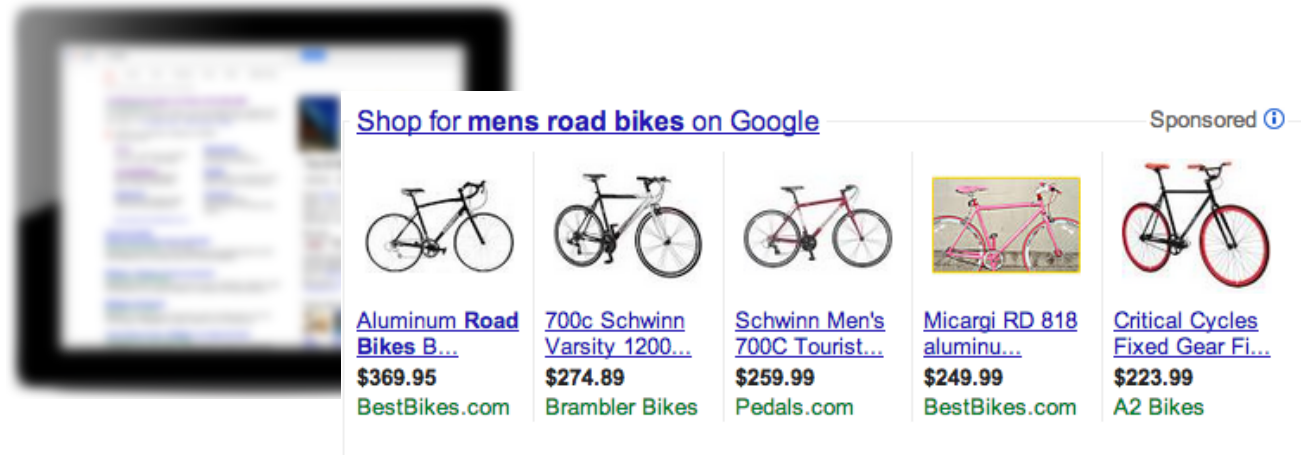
Shop for **mens road bikes** on Google

Sponsored

Aluminum **Road Bikes** B...
$369.95
BestBikes.com

700c Schwinn Varsity 1200...
$274.89
Brambler Bikes

Schwinn Men's 700C Tourist...
$259.99
Pedals.com

Micargi RD 818 aluminu...
$249.99
BestBikes.com

Critical Cycles Fixed Gear Fi...
$223.99
A2 Bikes